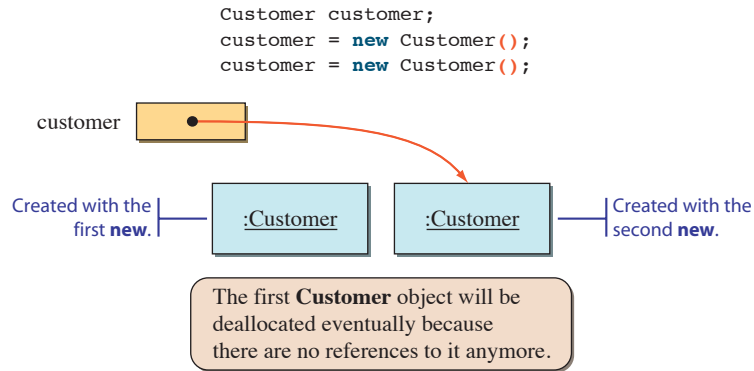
Customer customer;
customer = new Customer();
customer = new Customer();

customer

Created with the first new.

:Customer

:Customer

Created with the second new.

The first Customer object will be deallocated eventually because there are no references to it anymore.